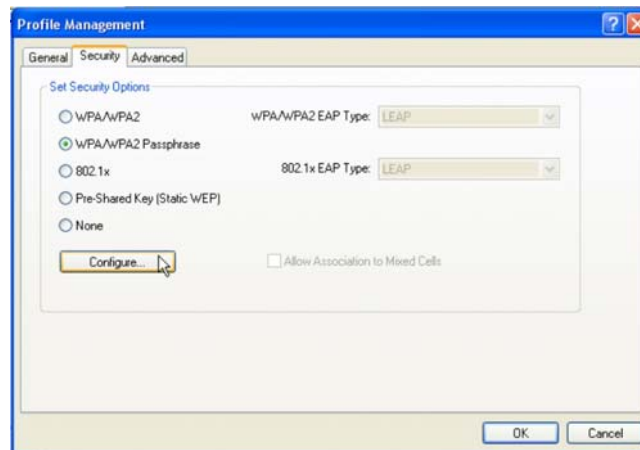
Profile Management

General | Security | Advanced

Set Security Options

WPA/WPA2
WPA/WPA2 Passphrase
802.1x
Pre-Shared Key (Static WEP)
None

WPA/WPA2 EAP Type: LEAP

802.1x EAP Type: LEAP

Configure...

Allow Association to Mixed Cells

OK
Cancel